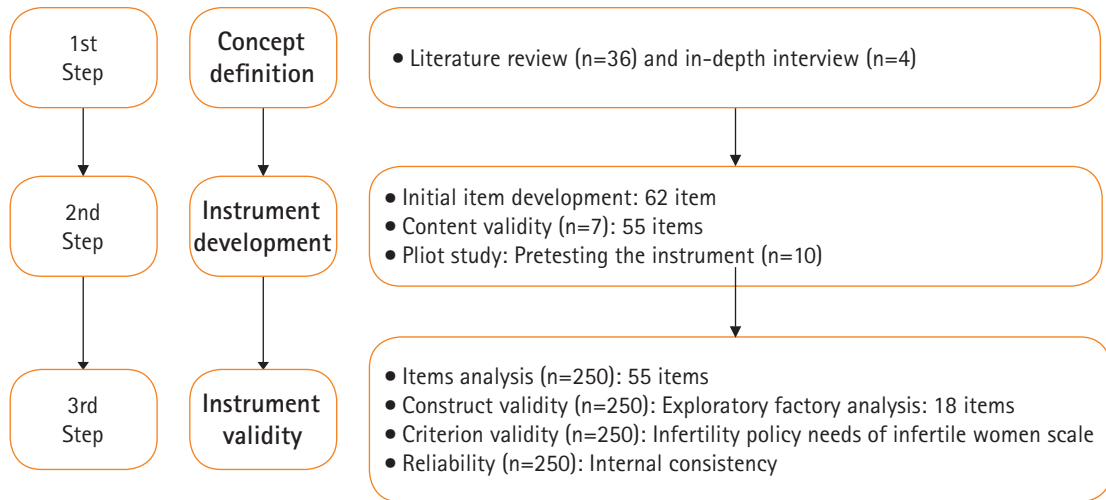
1st Step

Concept definition

• Literature review (n=36) and in-depth interview (n=4)

2nd Step

Instrument development

• Initial item development: 62 item
• Content validity (n=7): 55 items
• Pliot study: Pretesting the instrument (n=10)

3rd Step

Instrument validity

• Items analysis (n=250): 55 items
• Construct validity (n=250): Exploratory factory analysis: 18 items
• Criterion validity (n=250): Infertility policy needs of infertile women scale
• Reliability (n=250): Internal consistency